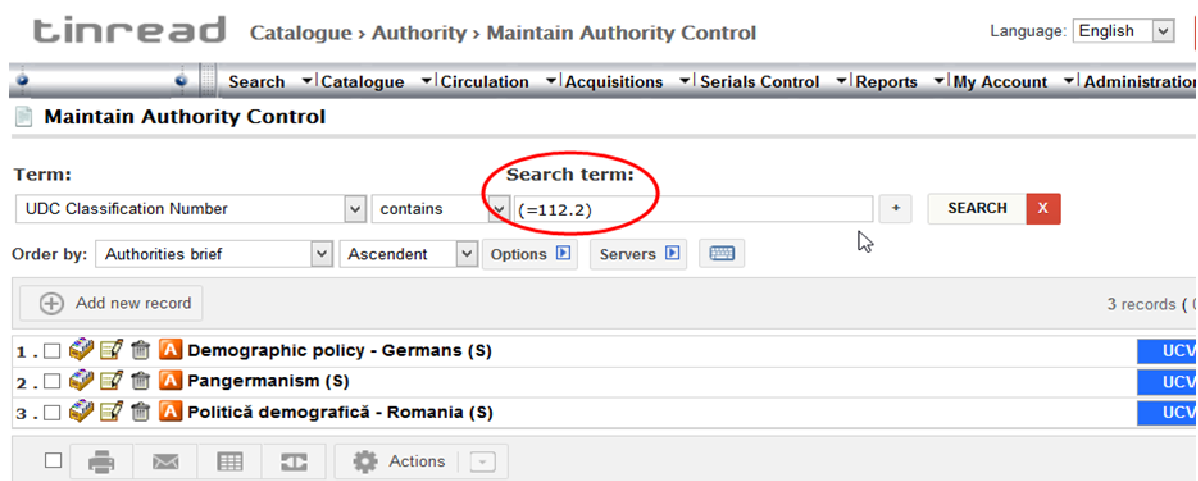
tinread Catalogue › Authority › Maintain Authority Control

Language: English

Search Catalogue Circulation Acquisitions Serials Control Reports My Account Administration

Maintain Authority Control

Term:

Search term:

UDC Classification Number contains (=112.2) + SEARCH X

Order by: Authorities brief Ascendent Options Servers

Add new record

3 records (

1 . Demographic policy - Germans (S) UCV

2 . Pangermanism (S) UCV

3 . Politică demografică - Romania (S) UCV

Actions